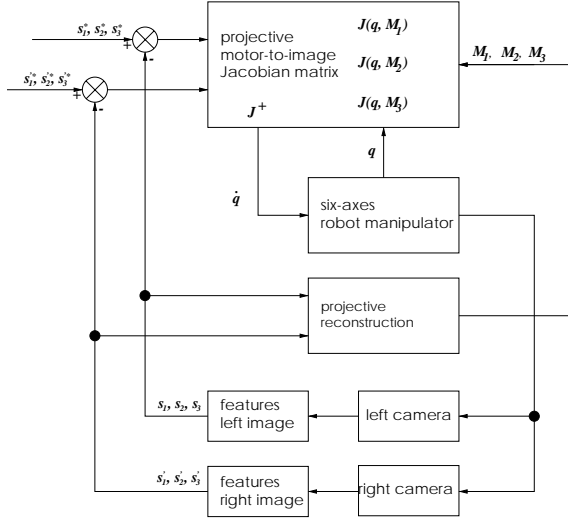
$s_1^*, s_2^*, s_3^*$
+
-
$s_1^{'*}, s_2^{'*}, s_3^{'*}$
+
-

projective motor-to-image Jacobian matrix

$J(q, M_1)$
$J(q, M_2)$
$J(q, M_3)$
$J^+$

$M_1, M_2, M_3$

$q$
$\dot{q}$

six-axes robot manipulator

projective reconstruction

$s_1, s_2, s_3$
features left image
left camera

$s_1^{'}, s_2^{'}, s_3^{'}$
features right image
right camera